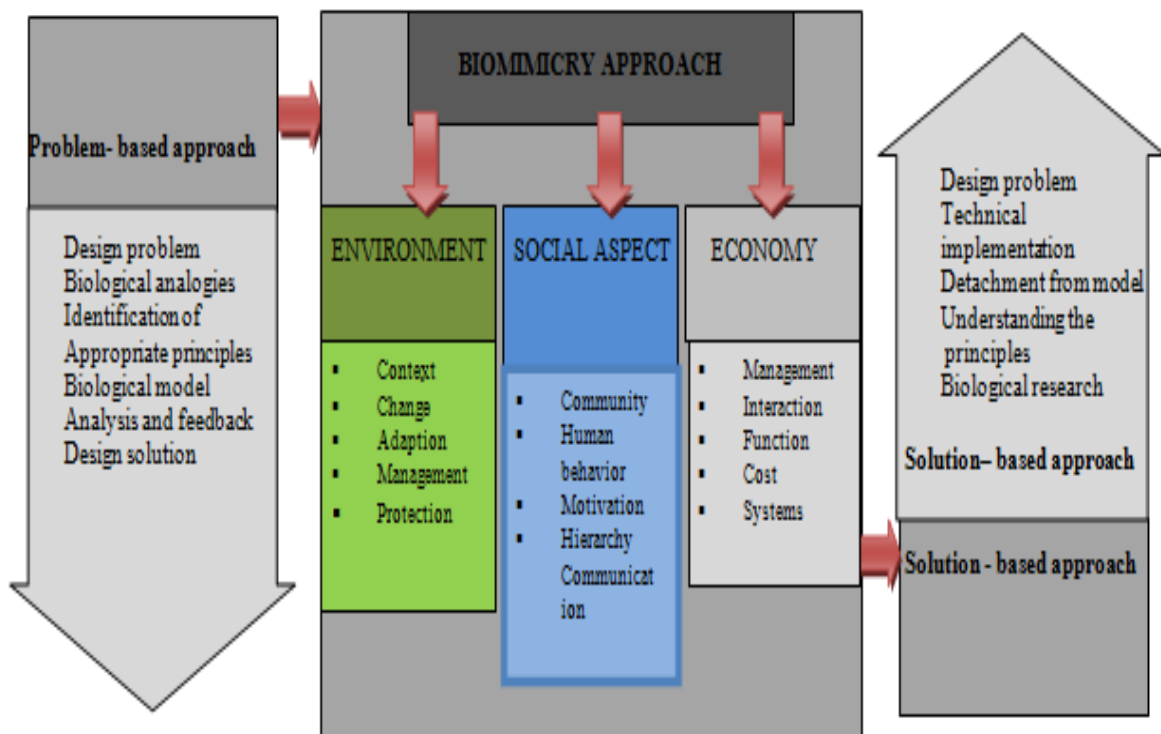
Problem- based approach

Design problem
Biological analogies
Identification of
Appropriate principles
Biological model
Analysis and feedback
Design solution

BIOMIMICRY APPROACH

ENVIRONMENT

- Context
- Change
- Adaption
- Management
- Protection

SOCIAL ASPECT

- Community
- Human behavior
- Motivation
- Hierarchy
Communicat ion

ECONOMY

- Management
- Interaction
- Function
- Cost
- Systems

Design problem
Technical implementation
Detachment from model
Understanding the principles
Biological research

Solution– based approach

Solution - based approach